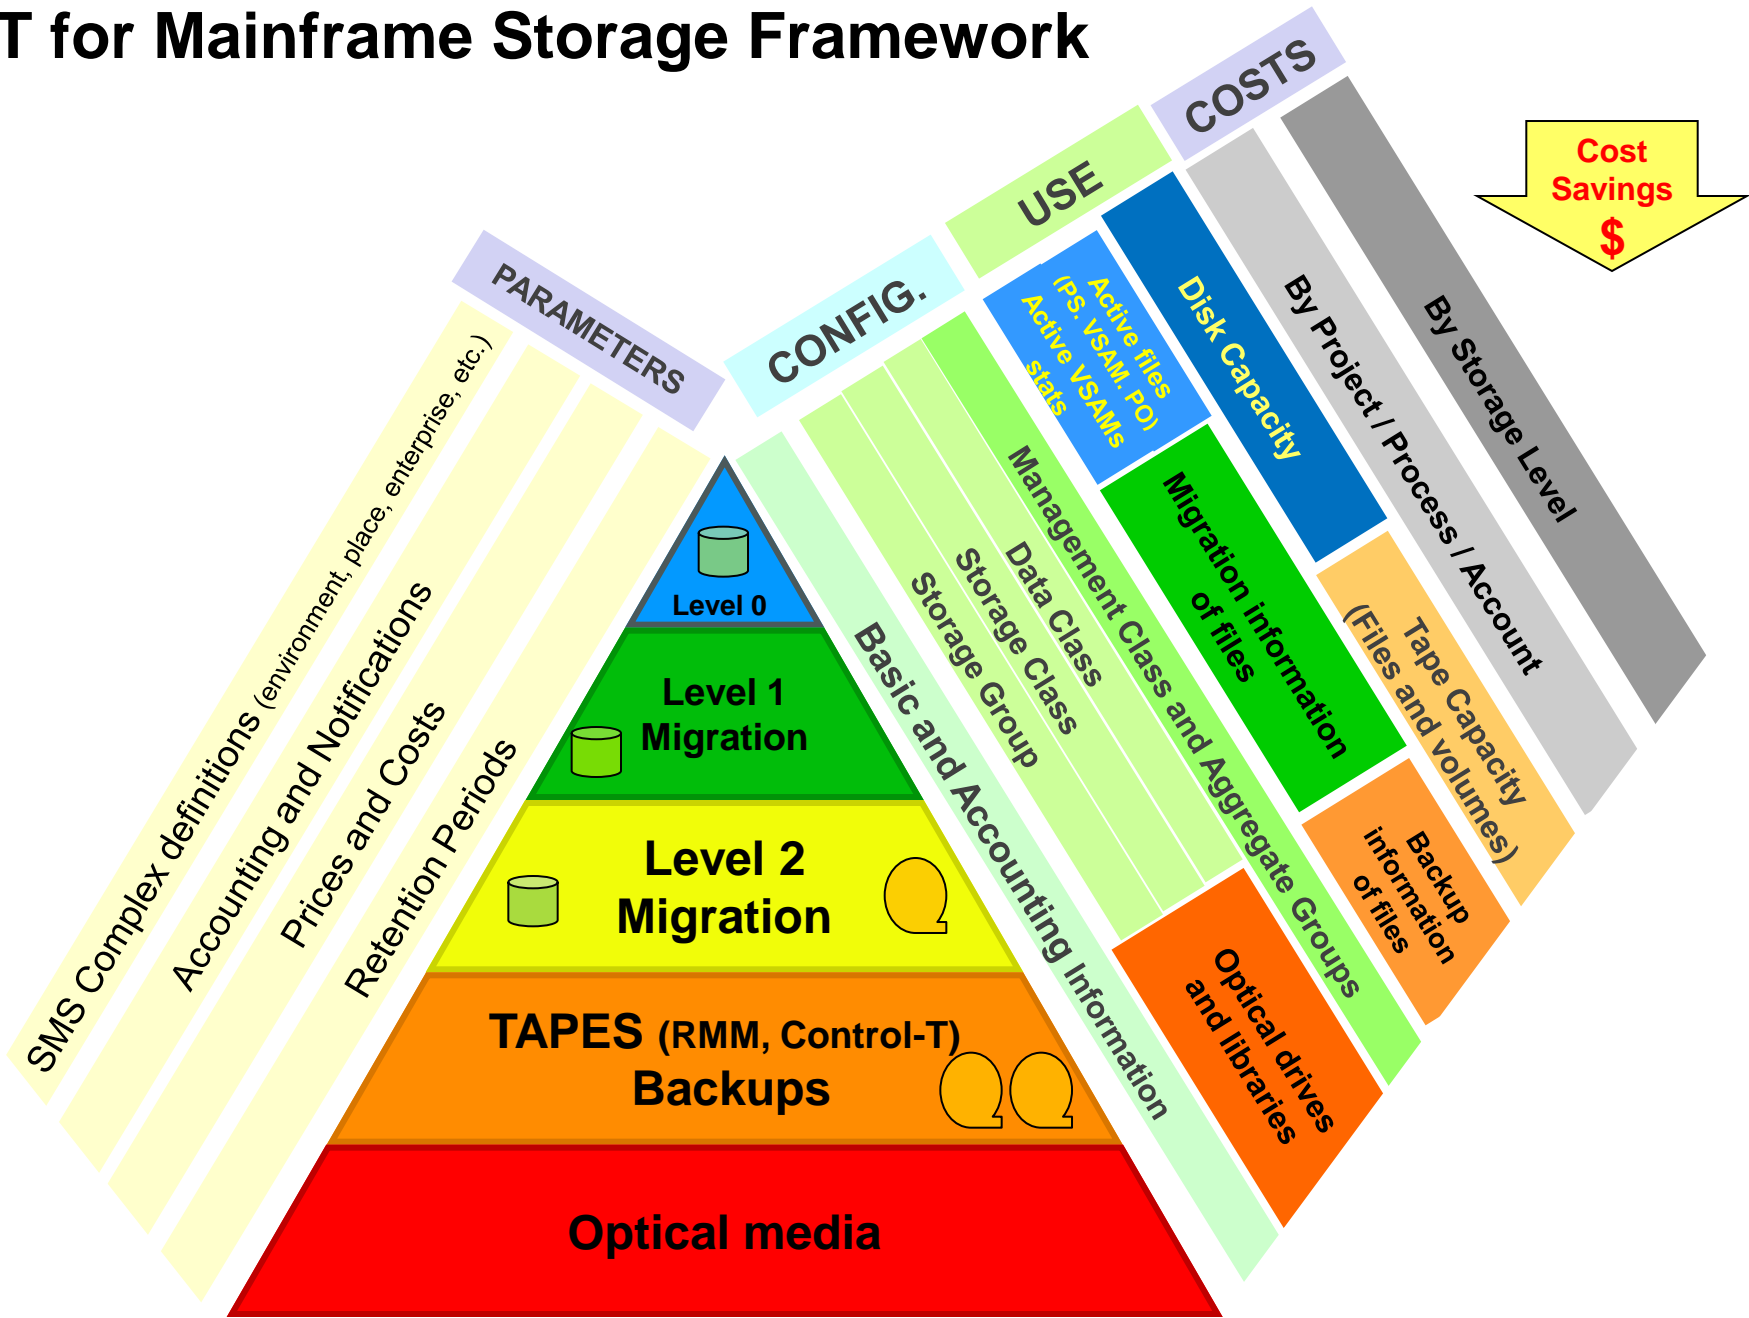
T for Mainframe Storage Framework

Cost Savings $

PARAMETERS

SMS Complex definitions (environment, place, enterprise, etc.)

Accounting and Notifications

Prices and Costs

Retention Periods

CONFIG.

USE

COSTS

Level 0

Level 1 Migration

Level 2 Migration

TAPES (RMM, Control-T) Backups

Optical media

Basic and Accounting Information

Storage Group

Storage Class

Data Class

Management Class and Aggregate Groups

Active files (PS. VSAM. PO) Active VSAMs stats

Disk Capacity

Migration information of files

Optical drives and libraries

Backup information of files

Tape Capacity (Files and volumes)

By Project / Process / Account

By Storage Level